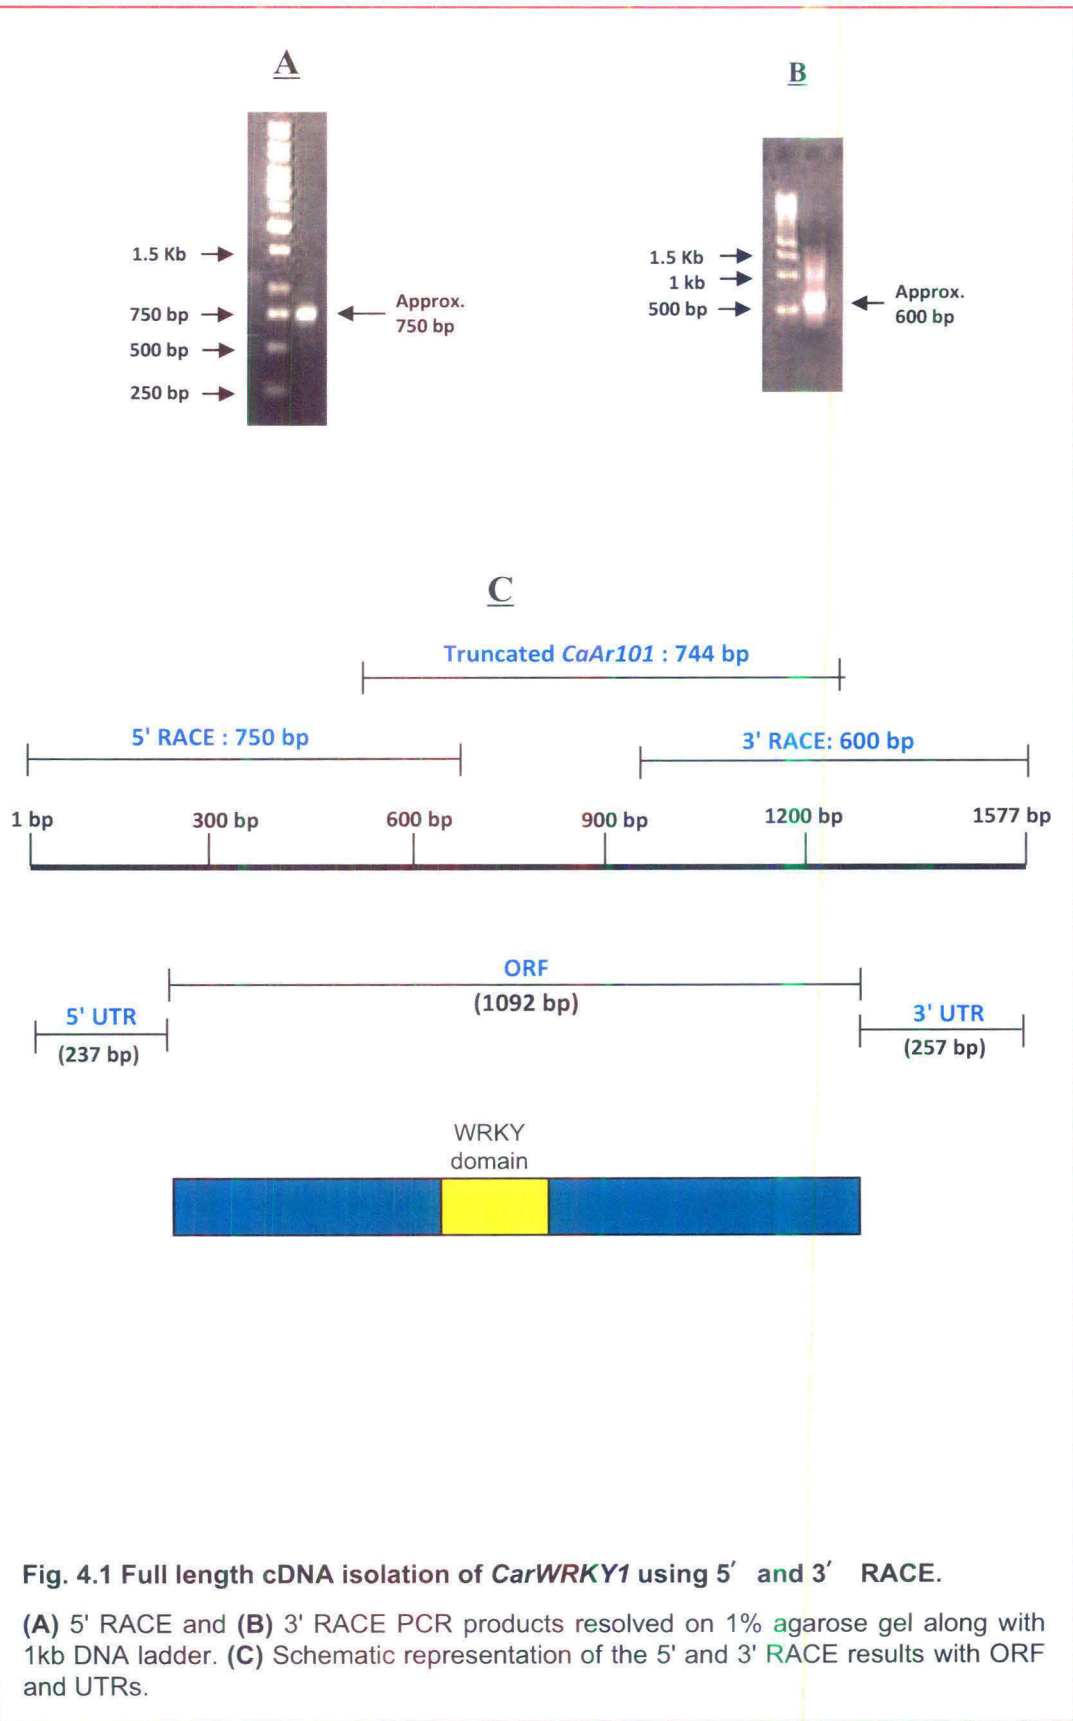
A

1.5 Kb
750 bp
500 bp
250 bp

Approx. 750 bp

B

1.5 Kb
1 kb
500 bp

Approx. 600 bp

C

Truncated *CaAr101* : 744 bp

5' RACE : 750 bp

3' RACE: 600 bp

1 bp
300 bp
600 bp
900 bp
1200 bp
1577 bp

ORF
(1092 bp)

5' UTR
(237 bp)

3' UTR
(257 bp)

WRKY domain

**Fig. 4.1 Full length cDNA isolation of *CarWRKY1* using 5′ and 3′ RACE.**

**(A)** 5' RACE and **(B)** 3' RACE PCR products resolved on 1% agarose gel along with 1kb DNA ladder. **(C)** Schematic representation of the 5' and 3' RACE results with ORF and UTRs.